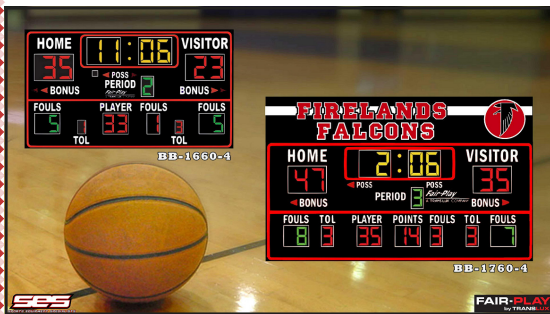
HOME 11:06 VISITOR
35 23
BONUS POSS PERIOD 2 BONUS
Fair-Play
FOULS PLAYER FOULS FOULS
5 33 1 5
TOL TOL
BB-1660-4

FIRELANDS FALCONS
HOME 2:06 VISITOR
47 35
POSS POSS
PERIOD 3 Fair-Play
BONUS BONUS
FOULS TOL PLAYER POINTS FOULS TOL FOULS
8 3 35 14 3 3 7
BB-1760-4

SES
FAIR-PLAY by TRANS-LUX